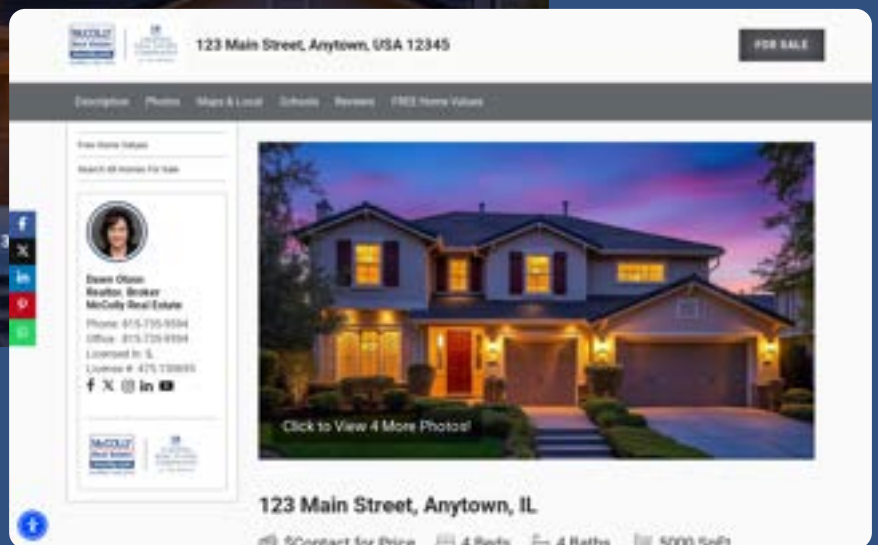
McCOLLY Real Estate

123 Main Street, Anytown, USA 12345

FOR SALE

Description Photos Maps & Local Schools Reviews FREE Home Values

Free Home Values

Search All Homes For Sale

Dawn Olson
Realtor, Broker
McColly Real Estate

Phone: 815-735-9594
Office: 815-735-9594
Licensed In: IL
License #: 475.150693

McCOLLY Real Estate

Click to View 4 More Photos!

123 Main Street, Anytown, IL

$Contact for Price 4 Beds 4 Baths 5000 SqFt